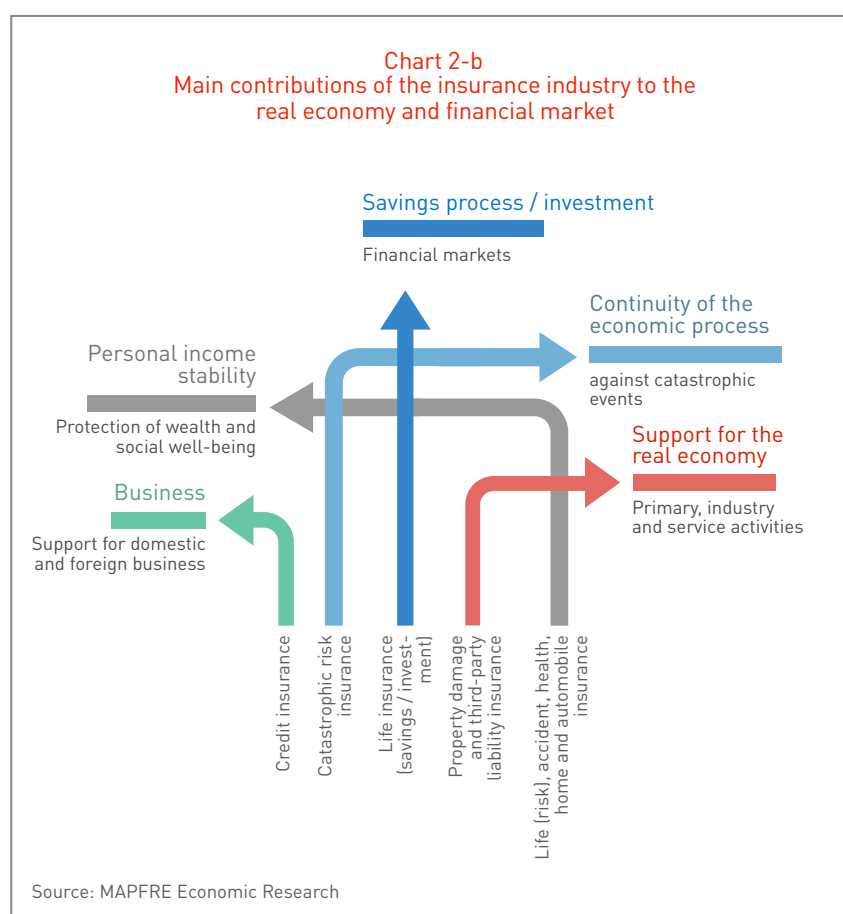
Chart 2-b
Main contributions of the insurance industry to the real economy and financial market

Savings process / investment

Financial markets

Continuity of the economic process

against catastrophic events

Personal income stability

Protection of wealth and social well-being

Support for the real economy

Primary, industry and service activities

Business

Support for domestic and foreign business

Credit insurance

Catastrophic risk insurance

Life insurance (savings / investment)

Property damage and third-party liability insurance

Life (risk), accident, health, home and automobile insurance

Source: MAPFRE Economic Research